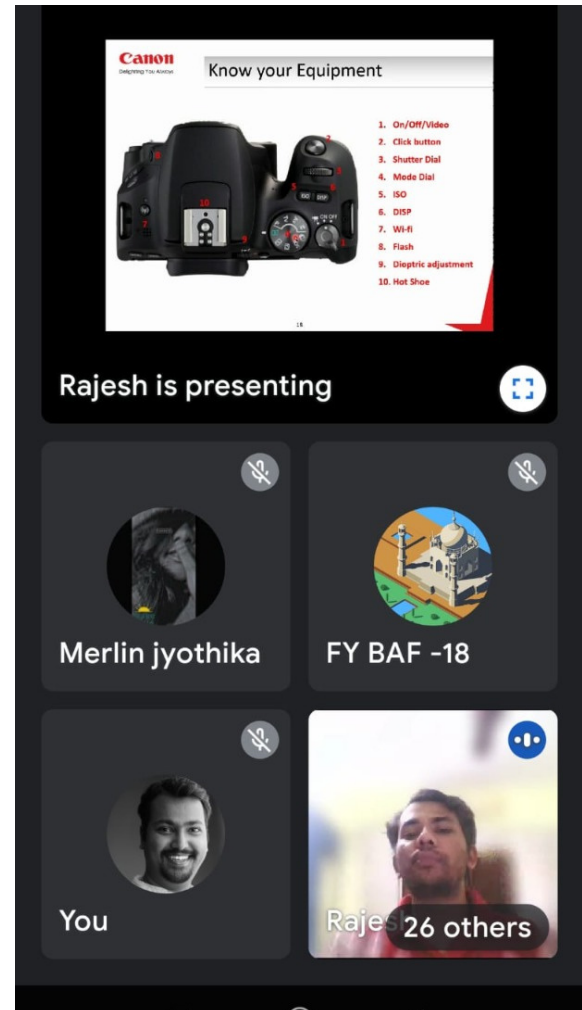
Canon
Delighting You Always

Know your Equipment

1. On/Off/Video
2. Click button
3. Shutter Dial
4. Mode Dial
5. ISO
6. DISP
7. Wi-fi
8. Flash
9. Dioptric adjustment
10. Hot Shoe

16

Rajesh is presenting

Merlin jyothika

FY BAF -18

You

Raje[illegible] 26 others